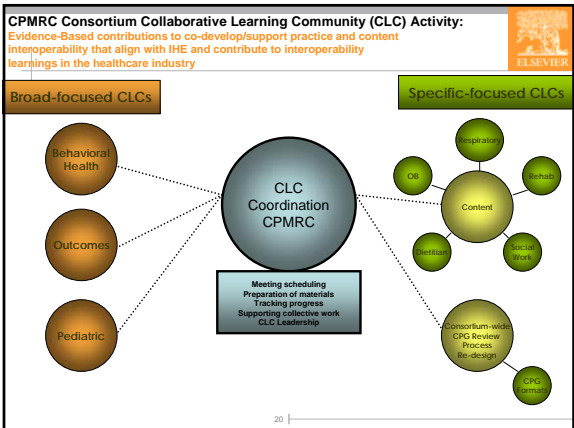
CPMRC Consortium Collaborative Learning Community (CLC) Activity:
Evidence-Based contributions to co-develop/support practice and content interoperability that align with IHE and contribute to interoperability learnings in the healthcare industry

ELSEVIER

Broad-focused CLCs

Specific-focused CLCs

Behavioral Health

Outcomes

Pediatric

CLC Coordination CPMRC

Meeting scheduling
Preparation of materials
Tracking progress
Supporting collective work
CLC Leadership

Respiratory

OB

Rehab

Content

Dietitian

Social Work

Consortium-wide CPG Review Process Re-design

CPG Formats

20